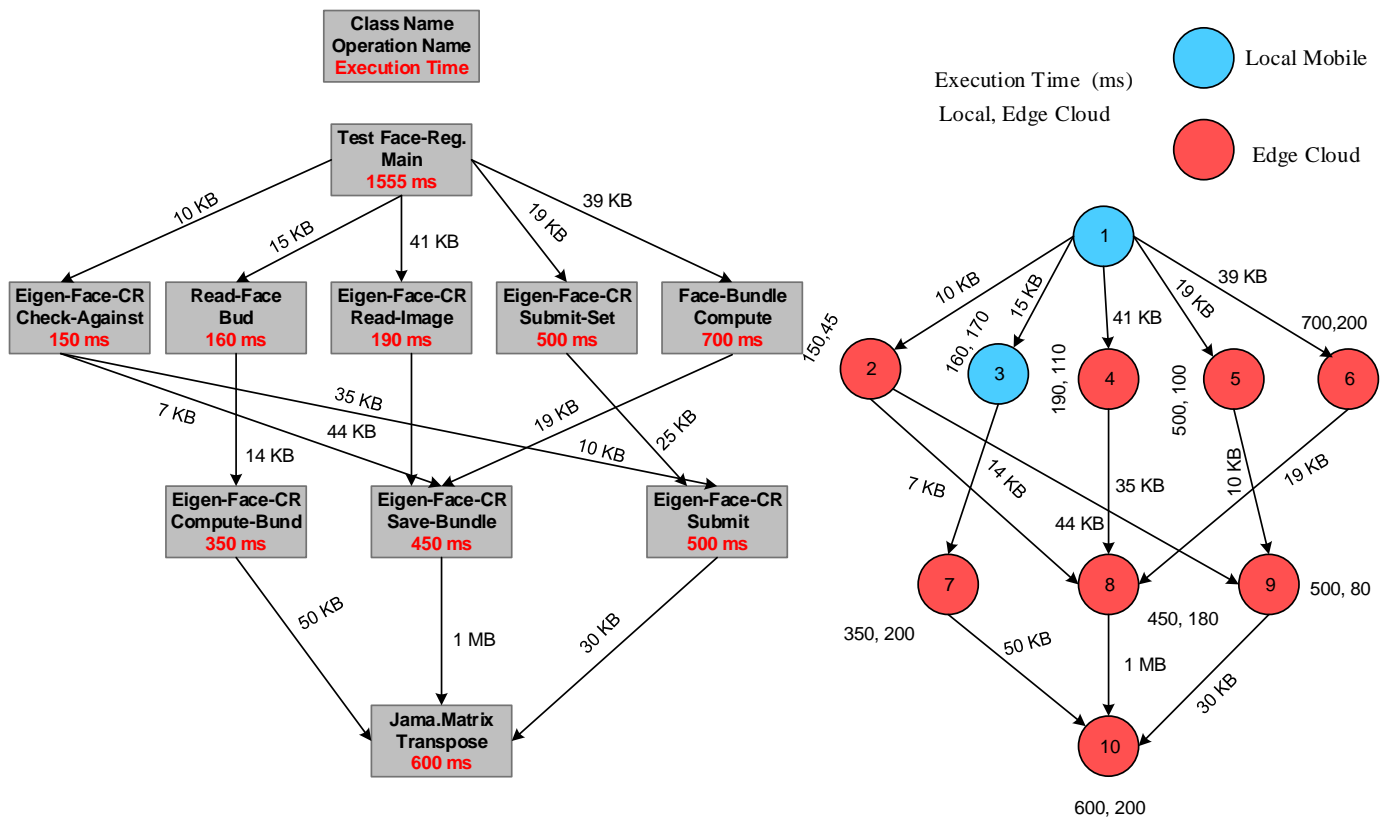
Class Name
Operation Name
Execution Time

Test Face-Reg.
Main
1555 ms

10 KB
15 KB
41 KB
19 KB
39 KB

Eigen-Face-CR
Check-Against
150 ms

Read-Face
Bud
160 ms

Eigen-Face-CR
Read-Image
190 ms

Eigen-Face-CR
Submit-Set
500 ms

Face-Bundle
Compute
700 ms

35 KB
7 KB
44 KB
19 KB
25 KB
10 KB
14 KB

Eigen-Face-CR
Compute-Bund
350 ms

Eigen-Face-CR
Save-Bundle
450 ms

Eigen-Face-CR
Submit
500 ms

50 KB
1 MB
30 KB

Jama.Matrix
Transpose
600 ms

Execution Time (ms)
Local, Edge Cloud

Local Mobile

Edge Cloud

1
10 KB
15 KB
41 KB
19 KB
39 KB
700,200
150,45
160, 170
190, 110
500, 100
2
3
4
5
6
7 KB
14 KB
35 KB
10 KB
19 KB
44 KB
7
8
9
500, 80
350, 200
450, 180
50 KB
1 MB
30 KB
10
600, 200